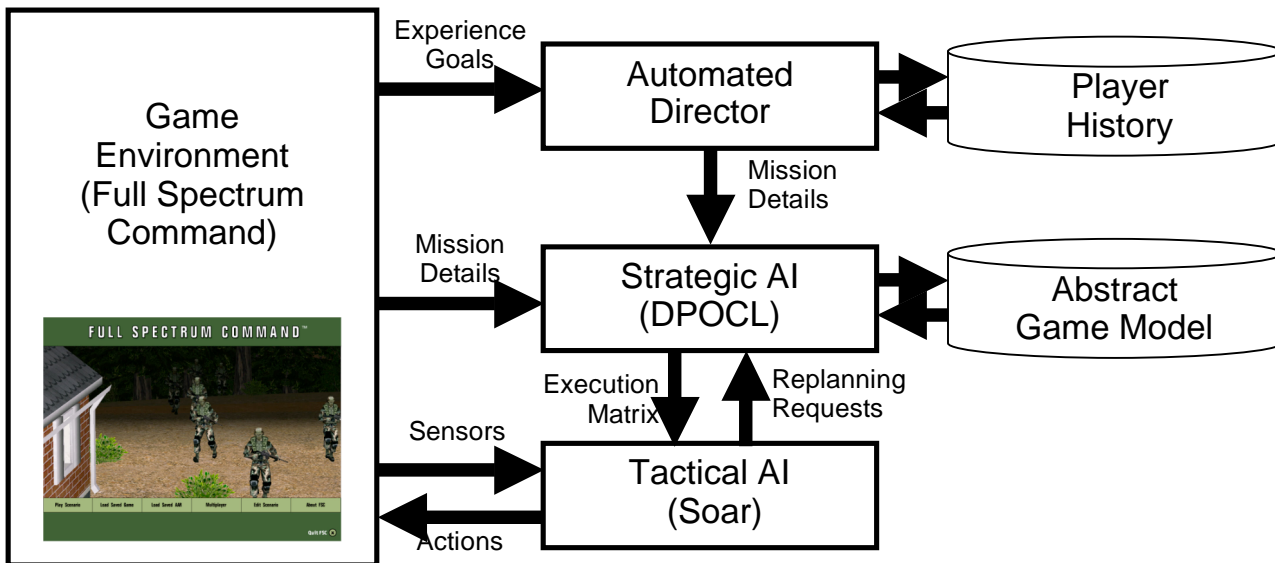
Game Environment (Full Spectrum Command)

FULL SPECTRUM COMMAND™

Play Scenario | Load Saved Game | Load Saved AAR | Multiplayer | Edit Scenario | About FSC

Quit FSC

Experience Goals

Automated Director

Player History

Mission Details

Mission Details

Strategic AI (DPOCL)

Abstract Game Model

Execution Matrix

Replanning Requests

Sensors

Tactical AI (Soar)

Actions